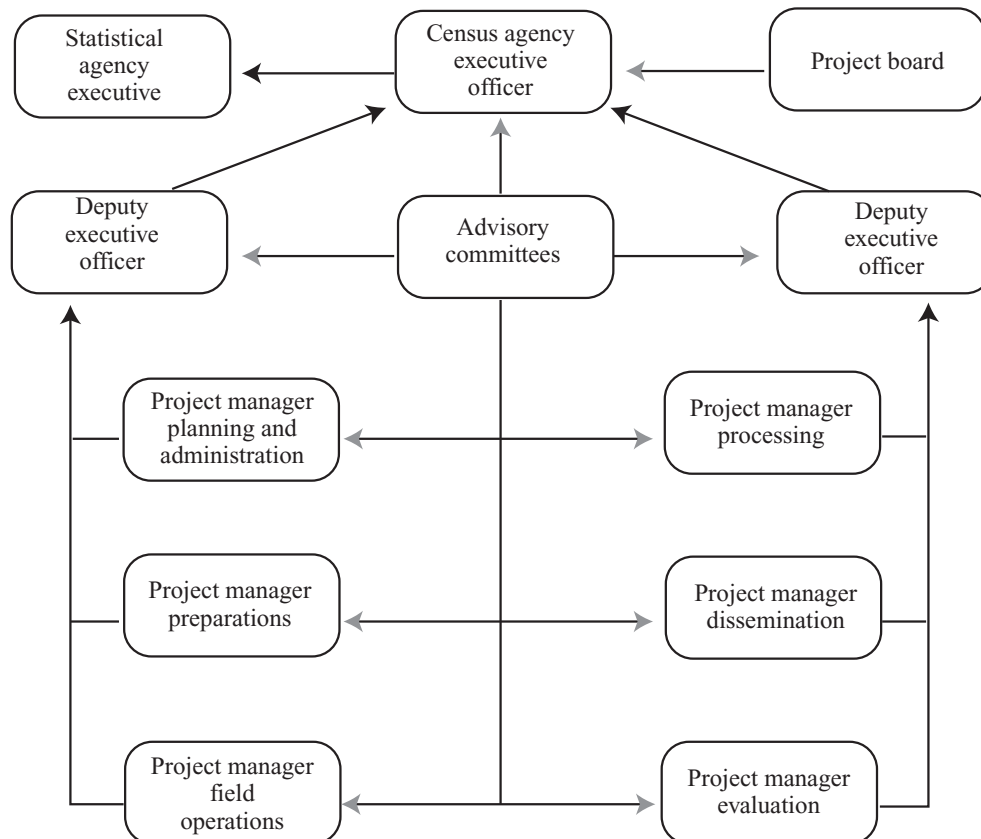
Statistical agency executive

Census agency executive officer

Project board

Deputy executive officer

Advisory committees

Deputy executive officer

Project manager planning and administration

Project manager processing

Project manager preparations

Project manager dissemination

Project manager field operations

Project manager evaluation